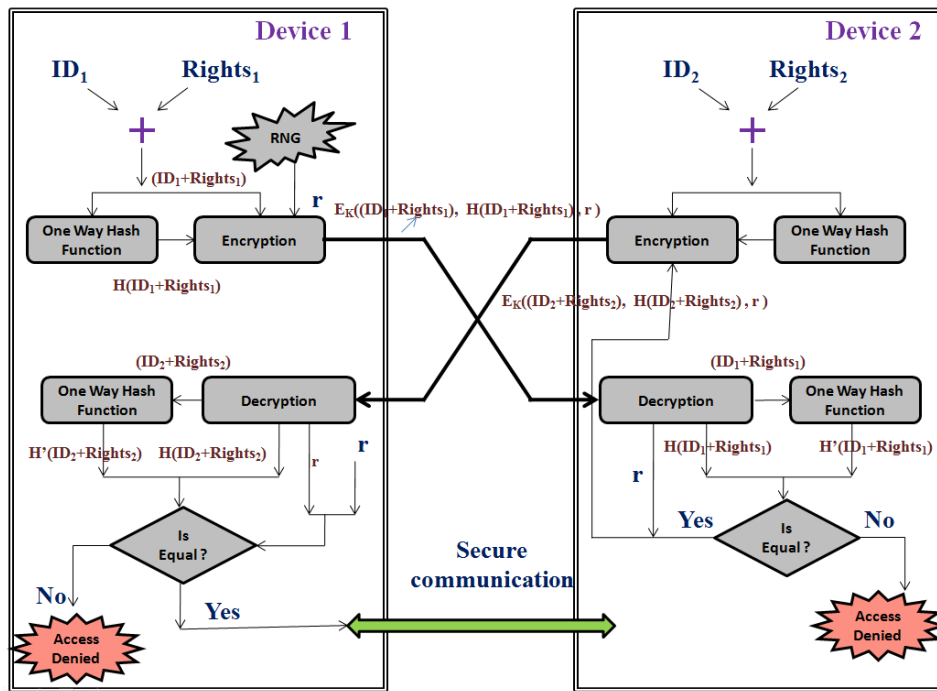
Device 1

$ID_1$

$Rights_1$

+

RNG

$(ID_1+Rights_1)$

r

One Way Hash Function

Encryption

$H(ID_1+Rights_1)$

$E_K((ID_1+Rights_1), H(ID_1+Rights_1), r)$

$(ID_2+Rights_2)$

One Way Hash Function

Decryption

$H'(ID_2+Rights_2)$

$H(ID_2+Rights_2)$

r

r

Is Equal ?

No

Access Denied

Yes

Secure communication

Device 2

$ID_2$

$Rights_2$

+

Encryption

One Way Hash Function

$E_K((ID_2+Rights_2), H(ID_2+Rights_2), r)$

$(ID_1+Rights_1)$

Decryption

One Way Hash Function

$H(ID_1+Rights_1)$

$H'(ID_1+Rights_1)$

r

Yes

Is Equal ?

No

Access Denied